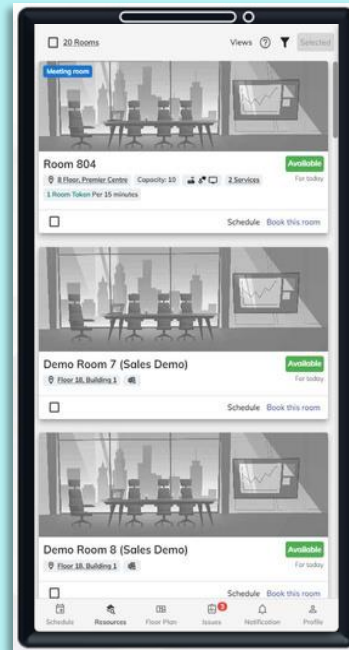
20 Rooms

Views ? Selected

Meeting room

Room 804

Available

8 Floor, Premier Centre Capacity: 10 2 Services

For today

1 Room Token Per 15 minutes

Schedule Book this room

Demo Room 7 (Sales Demo)

Available

Floor 18, Building 1

For today

Schedule Book this room

Demo Room 8 (Sales Demo)

Available

Floor 18, Building 1

For today

Schedule Book this room

Schedule Resources Floor Plan Issues Notification Profile